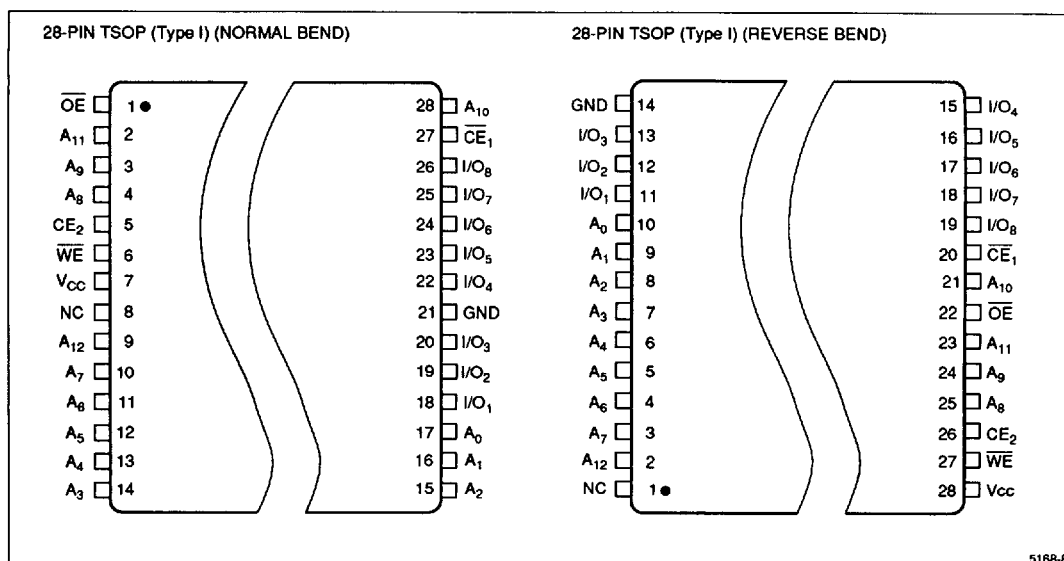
28-PIN TSOP (Type I) (NORMAL BEND)

$\overline{OE}$ 1
$A_{11}$ 2
$A_9$ 3
$A_8$ 4
$CE_2$ 5
$\overline{WE}$ 6
$V_{CC}$ 7
NC 8
$A_{12}$ 9
$A_7$ 10
$A_6$ 11
$A_5$ 12
$A_4$ 13
$A_3$ 14

28 $A_{10}$
27 $\overline{CE}_1$
26 $I/O_8$
25 $I/O_7$
24 $I/O_6$
23 $I/O_5$
22 $I/O_4$
21 GND
20 $I/O_3$
19 $I/O_2$
18 $I/O_1$
17 $A_0$
16 $A_1$
15 $A_2$

28-PIN TSOP (Type I) (REVERSE BEND)

GND 14
$I/O_3$ 13
$I/O_2$ 12
$I/O_1$ 11
$A_0$ 10
$A_1$ 9
$A_2$ 8
$A_3$ 7
$A_4$ 6
$A_5$ 5
$A_6$ 4
$A_7$ 3
$A_{12}$ 2
NC 1

15 $I/O_4$
16 $I/O_5$
17 $I/O_6$
18 $I/O_7$
19 $I/O_8$
20 $\overline{CE}_1$
21 $A_{10}$
22 $\overline{OE}$
23 $A_{11}$
24 $A_9$
25 $A_8$
26 $CE_2$
27 $\overline{WE}$
28 Vcc

5168-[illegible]